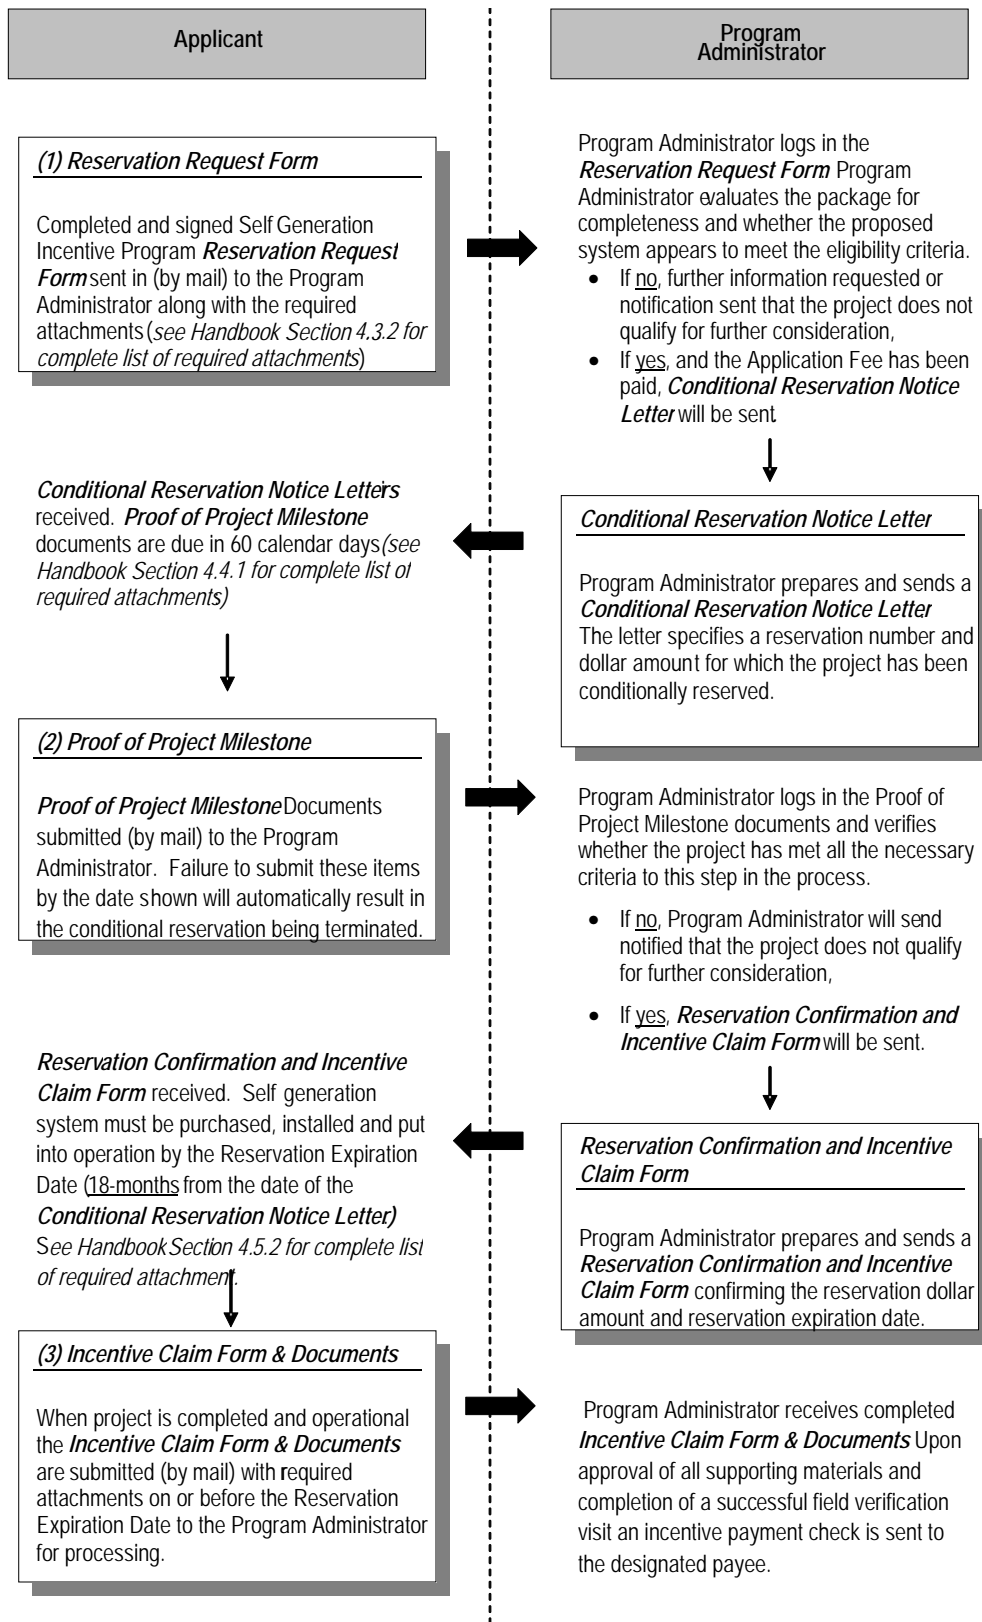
Applicant

Program Administrator

(1) Reservation Request Form

Completed and signed Self Generation Incentive Program Reservation Request Form sent in (by mail) to the Program Administrator along with the required attachments (see Handbook Section 4.3.2 for complete list of required attachments)

Program Administrator logs in the Reservation Request Form. Program Administrator evaluates the package for completeness and whether the proposed system appears to meet the eligibility criteria.

- If no, further information requested or notification sent that the project does not qualify for further consideration,
- If yes, and the Application Fee has been paid, Conditional Reservation Notice Letter will be sent.

Conditional Reservation Notice Letter is received. Proof of Project Milestone documents are due in 60 calendar days (see Handbook Section 4.4.1 for complete list of required attachments)

Conditional Reservation Notice Letter

Program Administrator prepares and sends a Conditional Reservation Notice Letter. The letter specifies a reservation number and dollar amount for which the project has been conditionally reserved.

(2) Proof of Project Milestone

Proof of Project Milestone Documents submitted (by mail) to the Program Administrator. Failure to submit these items by the date shown will automatically result in the conditional reservation being terminated.

Program Administrator logs in the Proof of Project Milestone documents and verifies whether the project has met all the necessary criteria to this step in the process.

- If no, Program Administrator will send notified that the project does not qualify for further consideration,
- If yes, Reservation Confirmation and Incentive Claim Form will be sent.

Reservation Confirmation and Incentive Claim Form received. Self generation system must be purchased, installed and put into operation by the Reservation Expiration Date (18-months from the date of the Conditional Reservation Notice Letter) See Handbook Section 4.5.2 for complete list of required attachment.

Reservation Confirmation and Incentive Claim Form

Program Administrator prepares and sends a Reservation Confirmation and Incentive Claim Form confirming the reservation dollar amount and reservation expiration date.

(3) Incentive Claim Form & Documents

When project is completed and operational the Incentive Claim Form & Documents are submitted (by mail) with required attachments on or before the Reservation Expiration Date to the Program Administrator for processing.

Program Administrator receives completed Incentive Claim Form & Documents. Upon approval of all supporting materials and completion of a successful field verification visit an incentive payment check is sent to the designated payee.